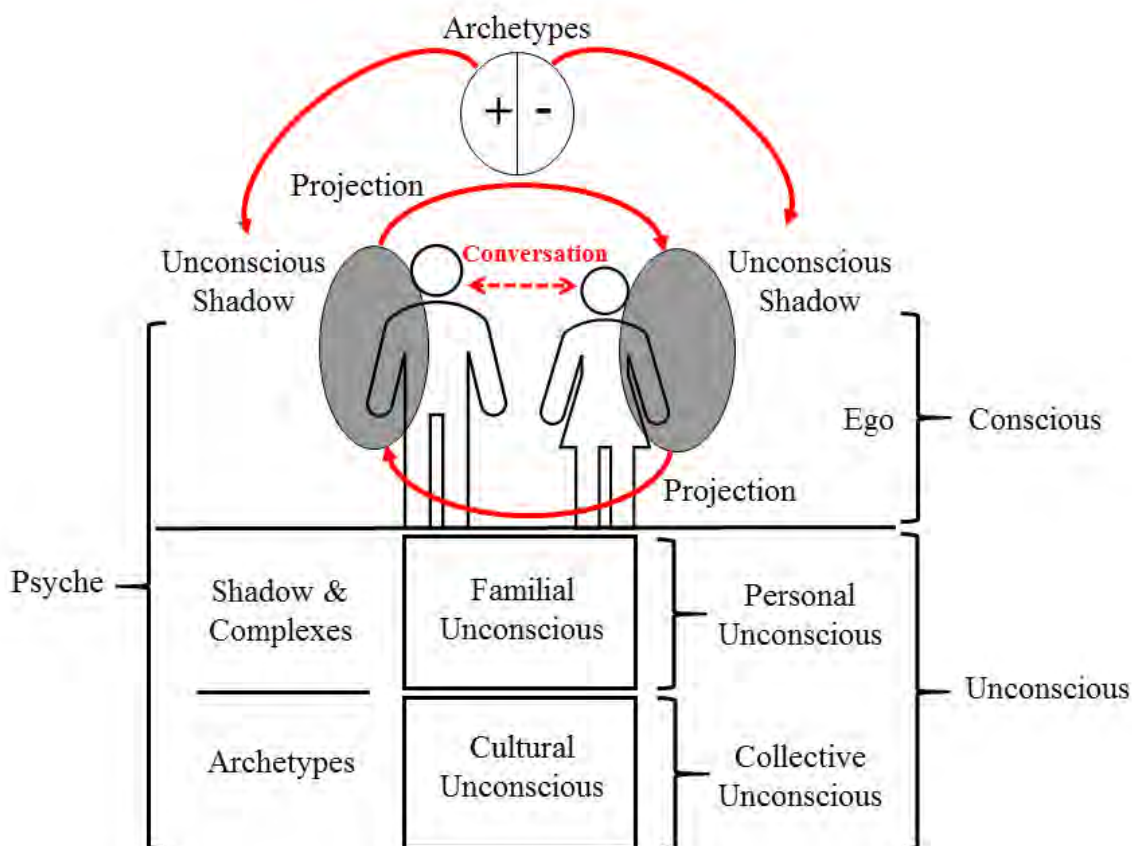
Archetypes

+ -

Projection

Unconscious Shadow

Conversation

Unconscious Shadow

Ego

Conscious

Projection

Psyche

Shadow & Complexes

Familial Unconscious

Personal Unconscious

Unconscious

Archetypes

Cultural Unconscious

Collective Unconscious